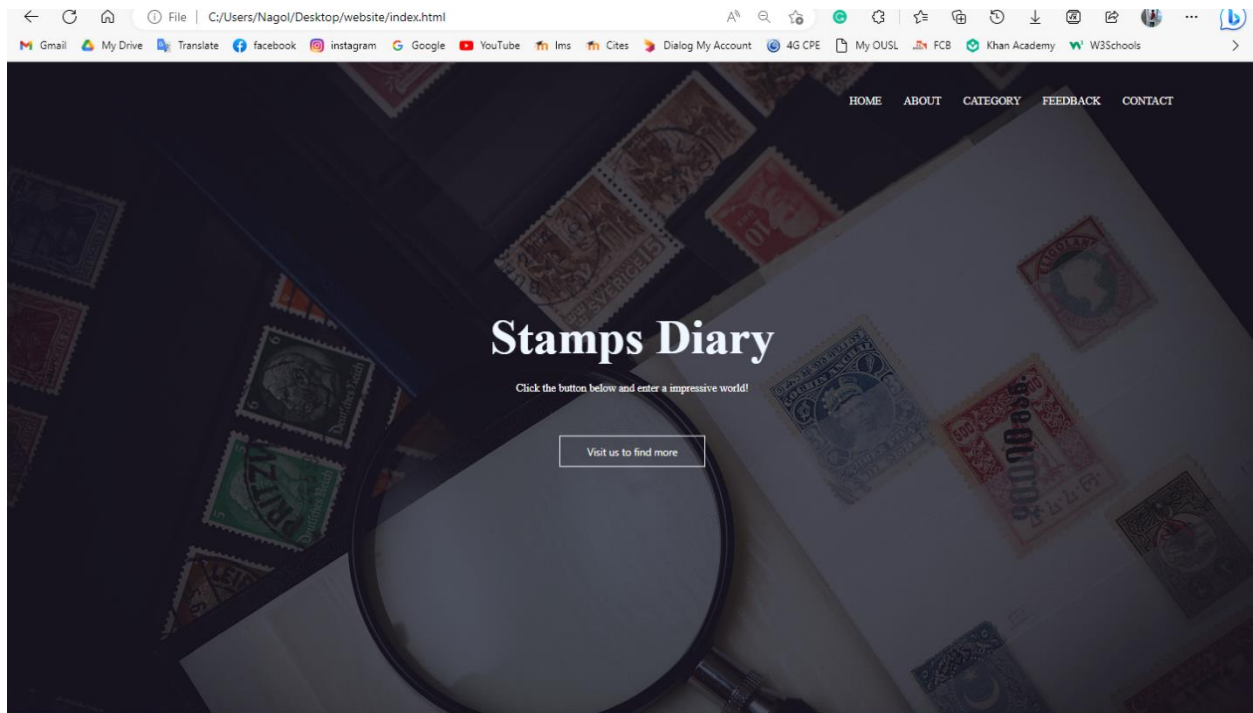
File | C:/Users/Nagol/Desktop/website/index.html

Gmail My Drive Translate facebook instagram Google YouTube lms Cites Dialog My Account 4G CPE My OUSL FCB Khan Academy W3Schools

HOME ABOUT CATEGORY FEEDBACK CONTACT

Stamps Diary

Click the button below and enter a impressive world!

Visit us to find more